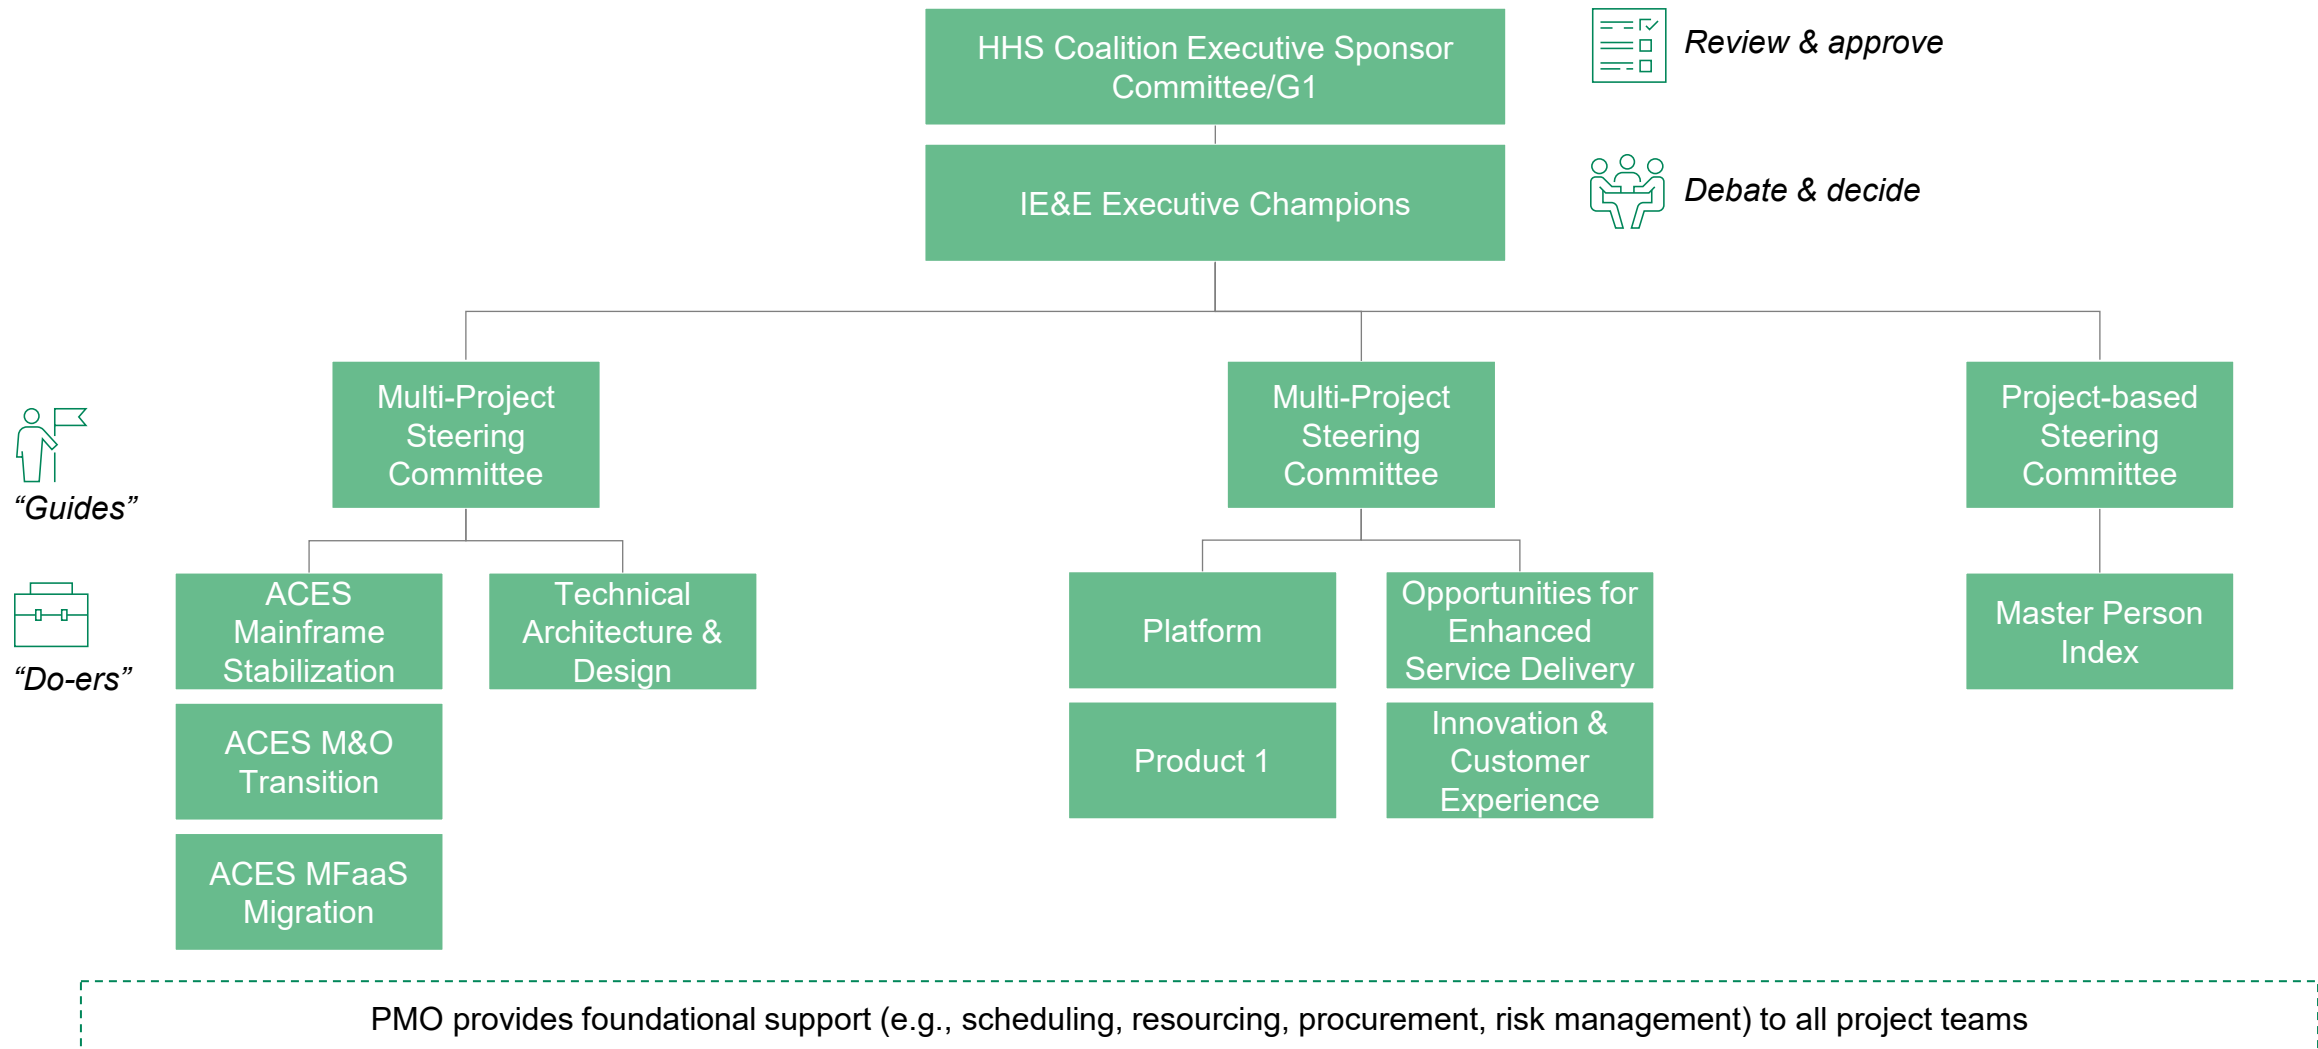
HHS Coalition Executive Sponsor Committee/G1

Review & approve

IE&E Executive Champions

Debate & decide

“Guides”

Multi-Project Steering Committee

Multi-Project Steering Committee

Project-based Steering Committee

“Do-ers”

ACES Mainframe Stabilization

Technical Architecture & Design

ACES M&O Transition

ACES MFaaS Migration

Platform

Opportunities for Enhanced Service Delivery

Product 1

Innovation & Customer Experience

Master Person Index

PMO provides foundational support (e.g., scheduling, resourcing, procurement, risk management) to all project teams